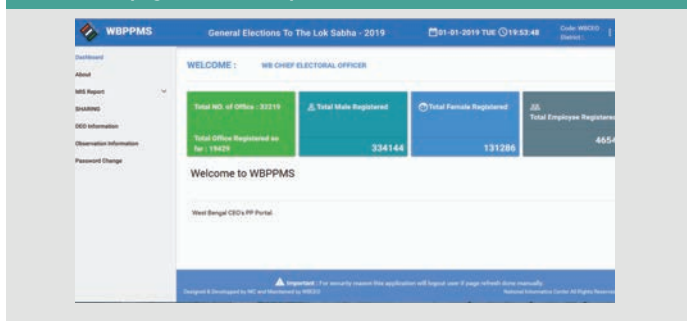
WBPPMS

General Elections To The Lok Sabha - 2019

01-01-2019 TUE 19:53:48

Code: WBCEO
District :

Dashboard
About
MIS Report
SHARING
OCO Information
Observation Information
Password Change

WELCOME : WB CHIEF ELECTORAL OFFICER

Total NO. of Office : 33215

Total Office Registered so far : 19429

Total Male Registered
334144

Total Female Registered
131286

Total Employee Registered
4654

Welcome to WBPPMS

West Bengal CEO's PP Portal

Important : For security reason this application will logout user if page refresh done manually.

Designed & Developed by NIC and Maintained by WBCEO

National Informatics Centre All Rights Reserved